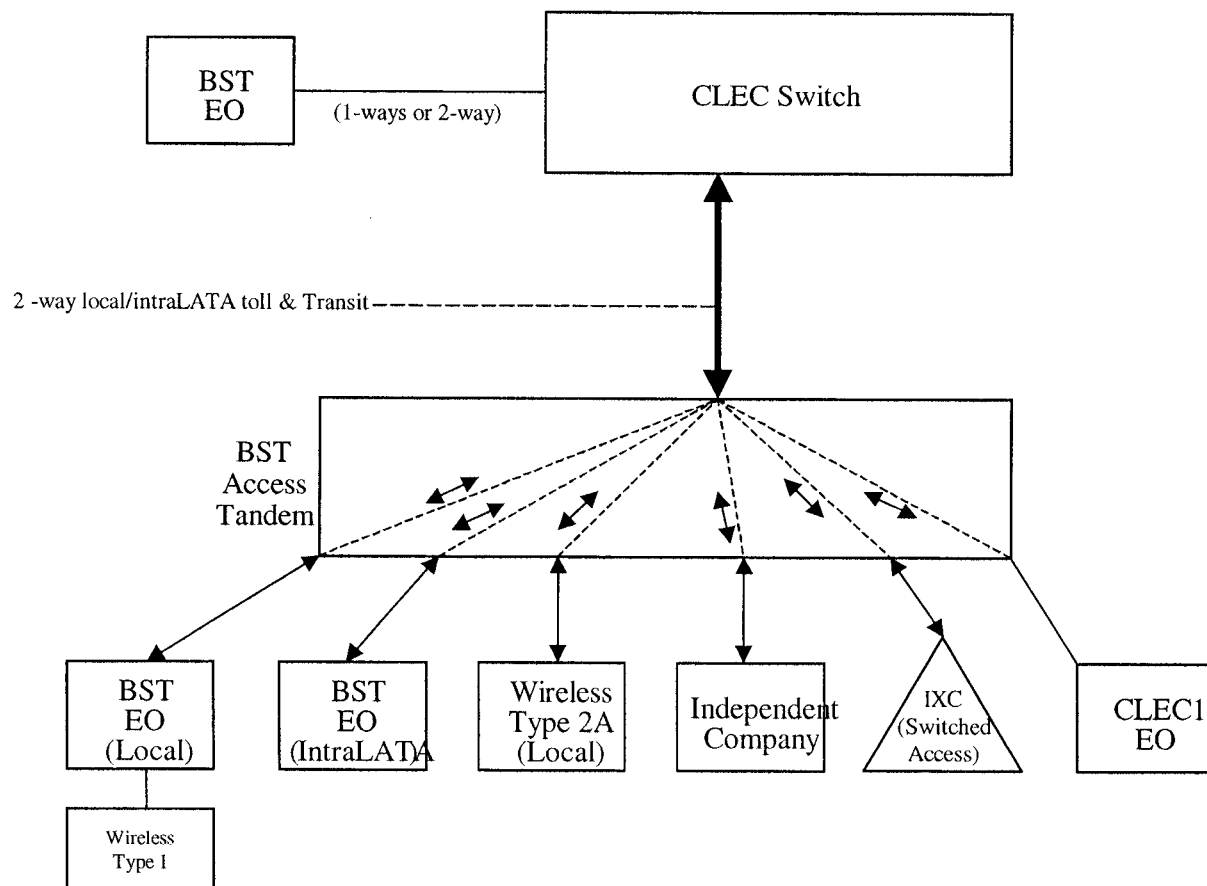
BST EO

(1-ways or 2-way)

CLEC Switch

2 -way local/intraLATA toll & Transit

BST Access Tandem

BST EO (Local)

BST EO (IntraLATA

Wireless Type 2A (Local)

Independent Company

IXC (Switched Access)

CLEC1 EO

Wireless Type I